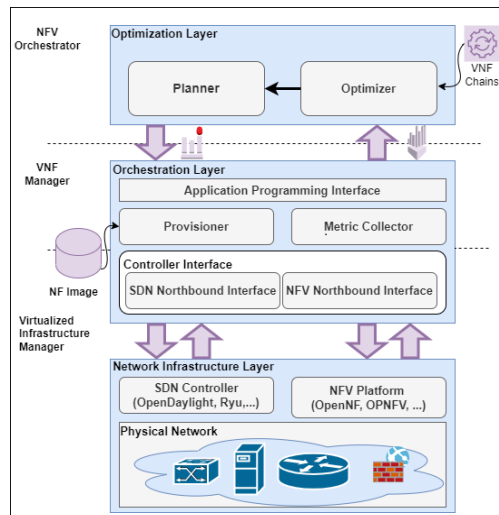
NFV Orchestrator

Optimization Layer

Planner

Optimizer

VNF Chains

VNF Manager

Orchestration Layer

Application Programming Interface

Provisioner

Metric Collector

NF Image

Controller Interface

SDN Northbound Interface

NFV Northbound Interface

Virtualized Infrastructure Manager

Network Infrastructure Layer

SDN Controller (OpenDaylight, Ryu,...)

NFV Platform (OpenNF, OPNFV, ...)

Physical Network